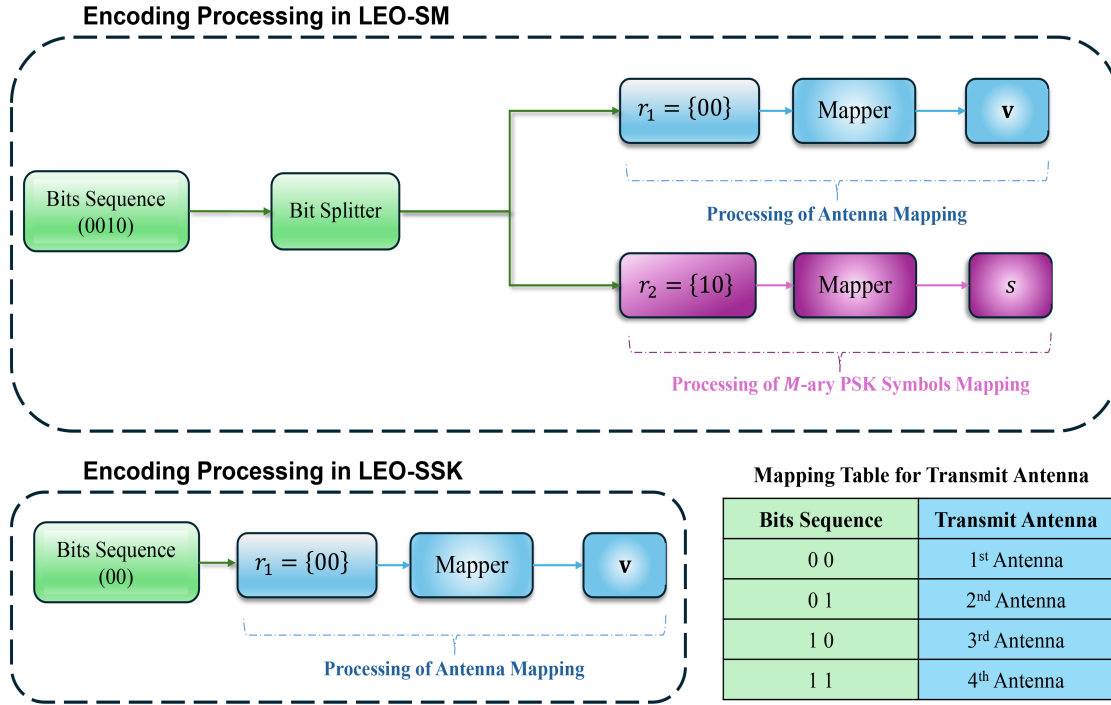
Encoding Processing in LEO-SM

Bits Sequence (0010)

Bit Splitter

$r_1 = \{00\}$

Mapper

$\mathbf{v}$

Processing of Antenna Mapping

$r_2 = \{10\}$

Mapper

$s$

Processing of $M$-ary PSK Symbols Mapping

Encoding Processing in LEO-SSK

Bits Sequence (00)

$r_1 = \{00\}$

Mapper

$\mathbf{v}$

Processing of Antenna Mapping

Mapping Table for Transmit Antenna

| Bits Sequence | Transmit Antenna |
|---|---|
| 0 0 | 1$^{st}$ Antenna |
| 0 1 | 2$^{nd}$ Antenna |
| 1 0 | 3$^{rd}$ Antenna |
| 1 1 | 4$^{th}$ Antenna |